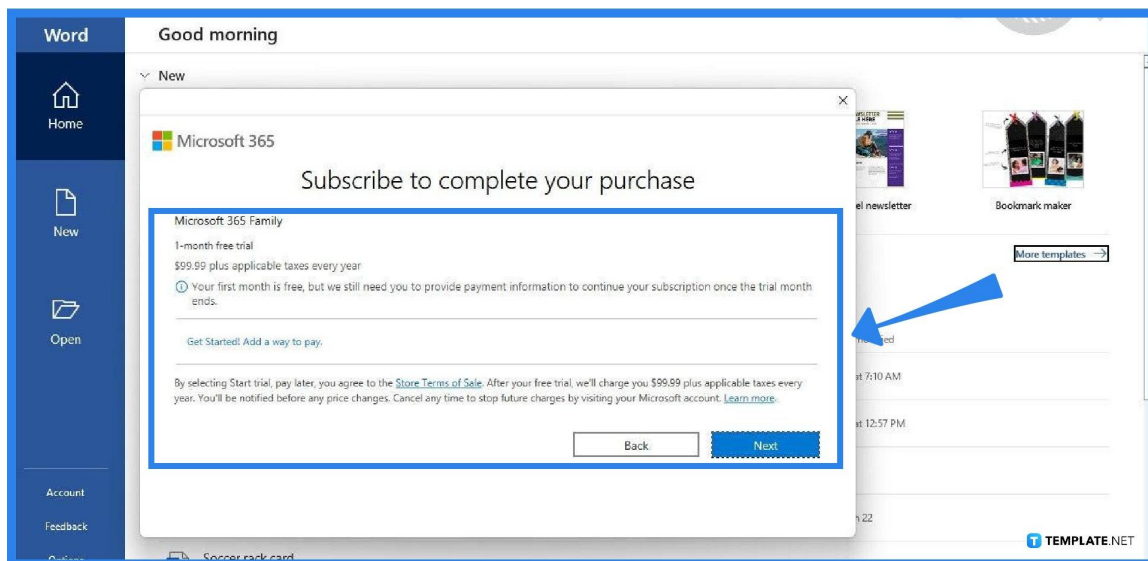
Word

Home

New

Open

Account

Feedback

Good morning

New

Microsoft 365

Subscribe to complete your purchase

Microsoft 365 Family

1-month free trial

$99.99 plus applicable taxes every year

Your first month is free, but we still need you to provide payment information to continue your subscription once the trial month ends.

Get Started! Add a way to pay.

By selecting Start trial, pay later, you agree to the Store Terms of Sale. After your free trial, we'll charge you $99.99 plus applicable taxes every year. You'll be notified before any price changes. Cancel any time to stop future charges by visiting your Microsoft account. Learn more.

Back

Next

el newsletter

Bookmark maker

More templates

at 7:10 AM

at 12:57 PM

n 22

Soccer rack card

TEMPLATE.NET